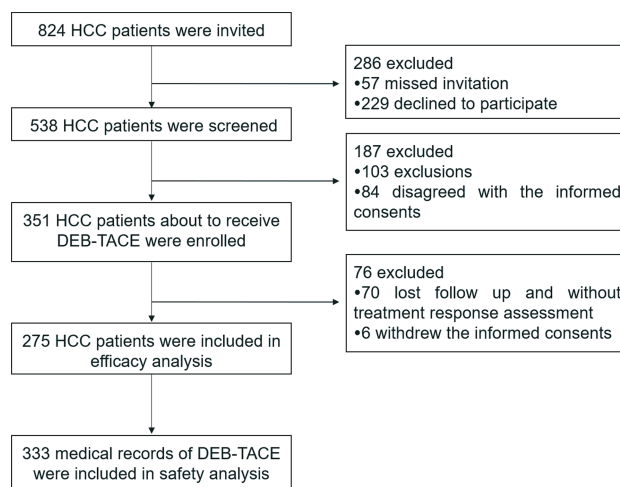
824 HCC patients were invited

286 excluded
•57 missed invitation
•229 declined to participate

538 HCC patients were screened

187 excluded
•103 exclusions
•84 disagreed with the informed consents

351 HCC patients about to receive DEB-TACE were enrolled

76 excluded
•70 lost follow up and without treatment response assessment
•6 withdrew the informed consents

275 HCC patients were included in efficacy analysis

333 medical records of DEB-TACE were included in safety analysis